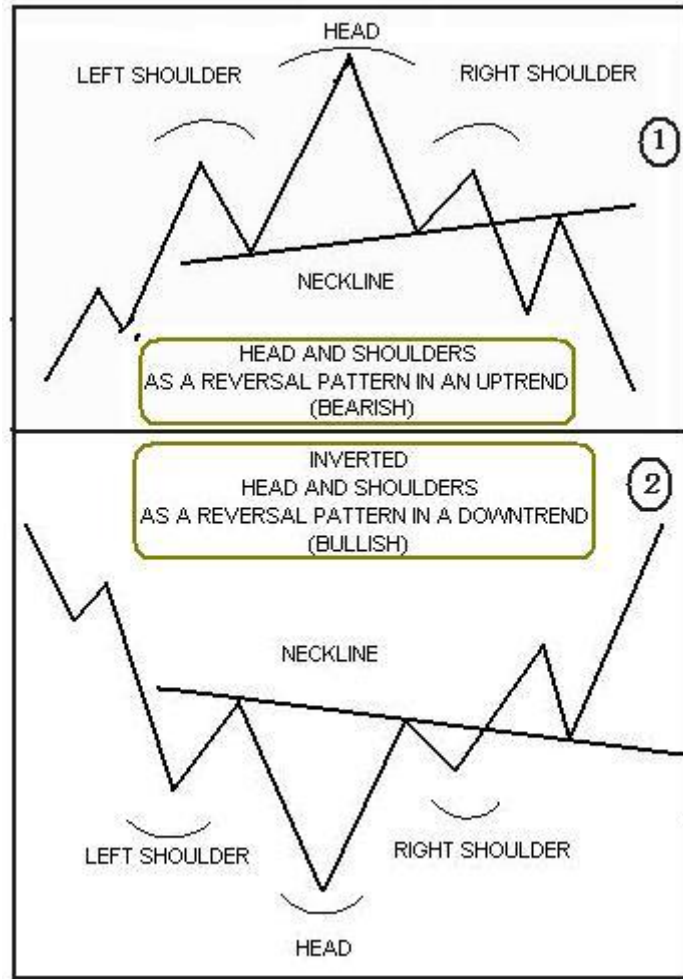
HEAD

LEFT SHOULDER

RIGHT SHOULDER

1

NECKLINE

HEAD AND SHOULDERS
AS A REVERSAL PATTERN IN AN UPTREND
(BEARISH)

INVERTED
HEAD AND SHOULDERS
AS A REVERSAL PATTERN IN A DOWNTREND
(BULLISH)

2

NECKLINE

LEFT SHOULDER

RIGHT SHOULDER

HEAD